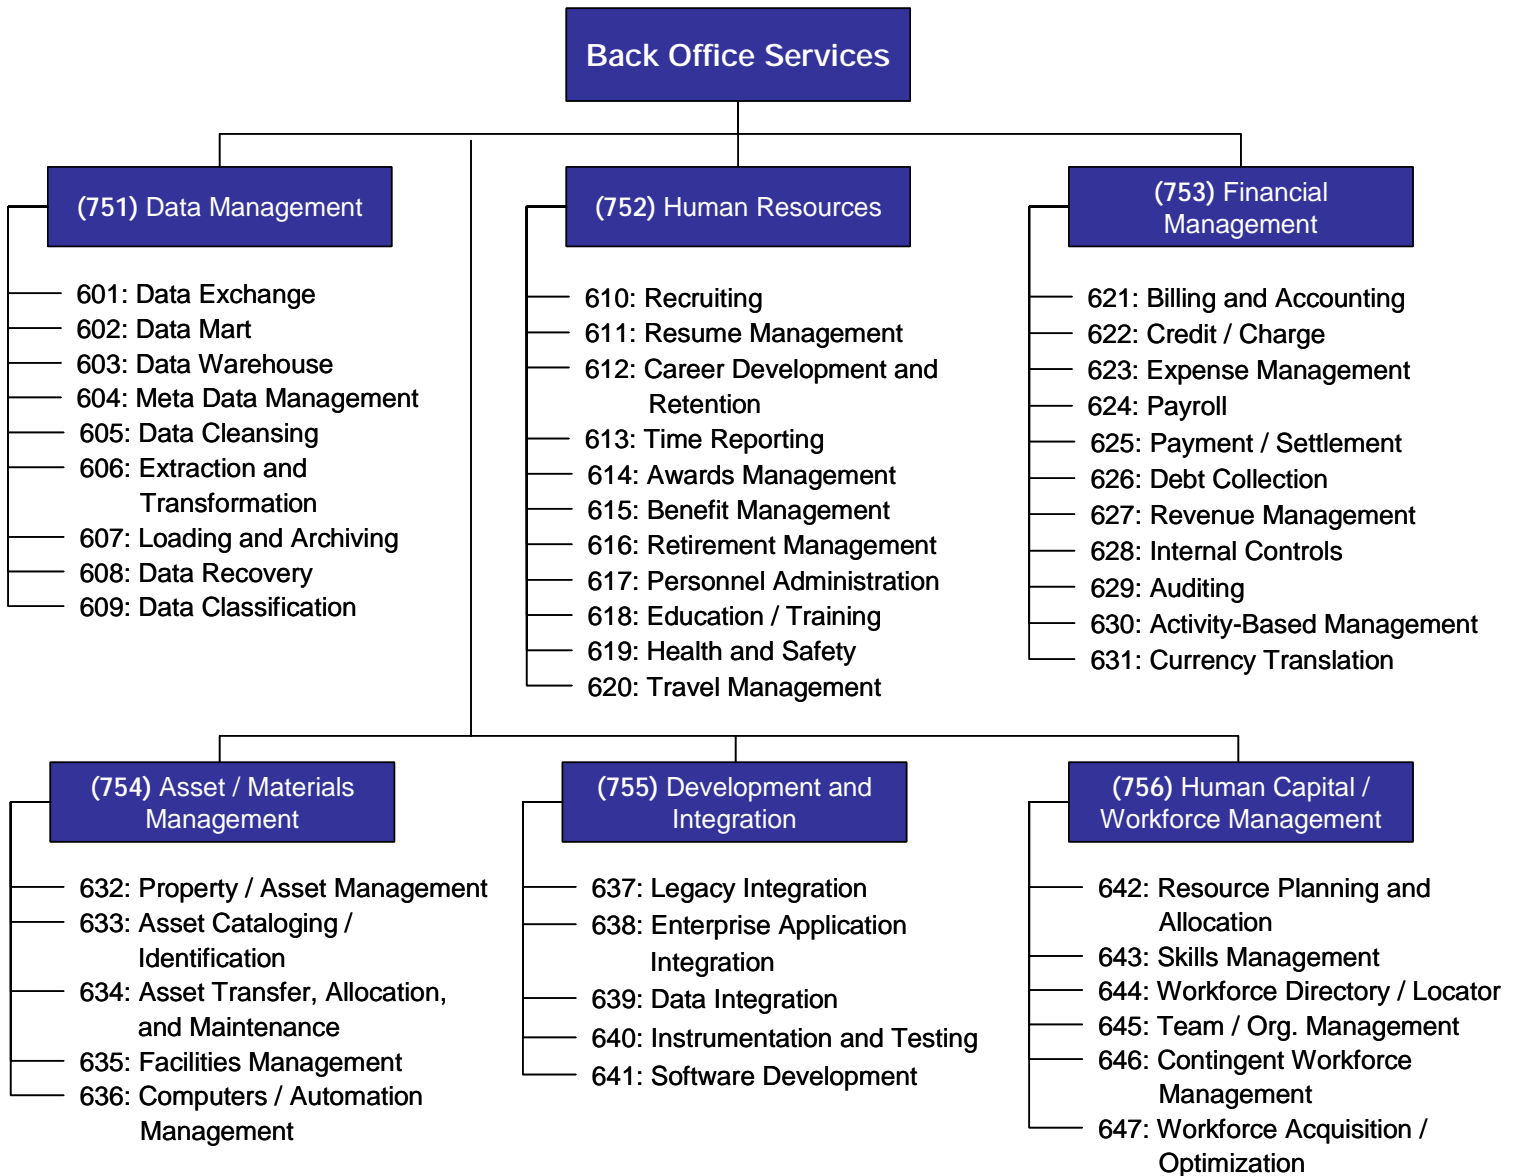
Back Office Services

(751) Data Management

601: Data Exchange
602: Data Mart
603: Data Warehouse
604: Meta Data Management
605: Data Cleansing
606: Extraction and Transformation
607: Loading and Archiving
608: Data Recovery
609: Data Classification

(752) Human Resources

610: Recruiting
611: Resume Management
612: Career Development and Retention
613: Time Reporting
614: Awards Management
615: Benefit Management
616: Retirement Management
617: Personnel Administration
618: Education / Training
619: Health and Safety
620: Travel Management

(753) Financial Management

621: Billing and Accounting
622: Credit / Charge
623: Expense Management
624: Payroll
625: Payment / Settlement
626: Debt Collection
627: Revenue Management
628: Internal Controls
629: Auditing
630: Activity-Based Management
631: Currency Translation

(754) Asset / Materials Management

632: Property / Asset Management
633: Asset Cataloging / Identification
634: Asset Transfer, Allocation, and Maintenance
635: Facilities Management
636: Computers / Automation Management

(755) Development and Integration

637: Legacy Integration
638: Enterprise Application Integration
639: Data Integration
640: Instrumentation and Testing
641: Software Development

(756) Human Capital / Workforce Management

642: Resource Planning and Allocation
643: Skills Management
644: Workforce Directory / Locator
645: Team / Org. Management
646: Contingent Workforce Management
647: Workforce Acquisition / Optimization